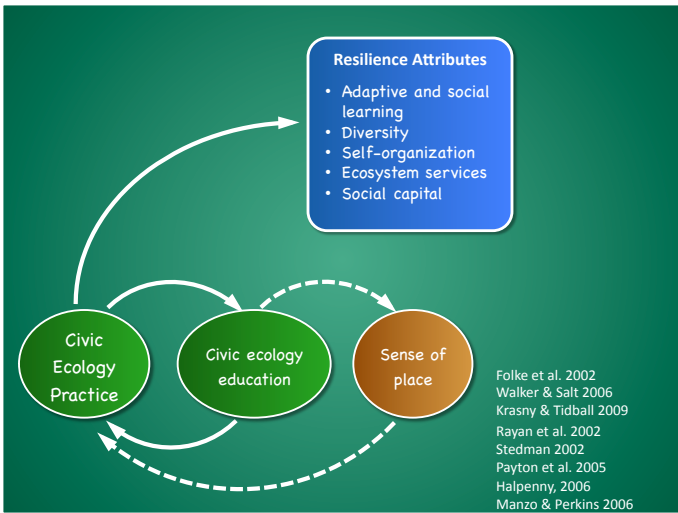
Resilience Attributes

- Adaptive and social learning
- Diversity
- Self-organization
- Ecosystem services
- Social capital

Civic Ecology Practice

Civic ecology education

Sense of place

Folke et al. 2002
Walker & Salt 2006
Krasny & Tidball 2009

Rayan et al. 2002
Stedman 2002
Payton et al. 2005
Halpenny, 2006
Manzo & Perkins 2006